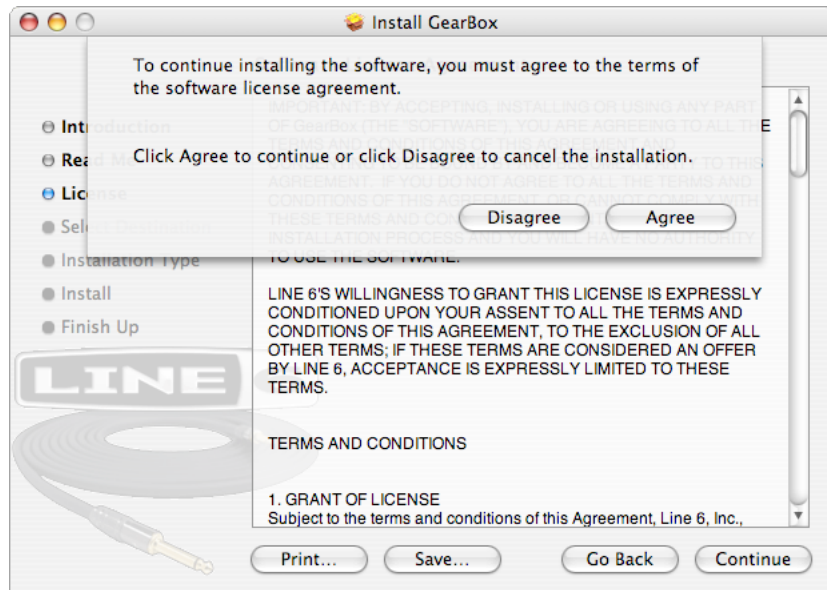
Install GearBox

To continue installing the software, you must agree to the terms of the software license agreement.

Click Agree to continue or click Disagree to cancel the installation.

Disagree Agree

Intr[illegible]
Rea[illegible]
Lic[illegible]
Sel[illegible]
Installation Type
Install
Finish Up

LINE

IMPORTANT: BY ACCEPTING, INSTALLING OR USING ANY PART OF GearBox (THE "SOFTWARE"), YOU ARE AGREEING TO ALL THE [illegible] AGREEMENT. IF YOU DO NOT AGREE TO ALL THE TERMS AND CONDITIONS OF THIS AGREEMENT, OR CANNOT COMPLY WITH THESE TERMS AND CO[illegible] INSTALLATION PROCESS AND YOU WILL HAVE NO AUTHORITY TO USE THE SOFTWARE.

LINE 6'S WILLINGNESS TO GRANT THIS LICENSE IS EXPRESSLY CONDITIONED UPON YOUR ASSENT TO ALL THE TERMS AND CONDITIONS OF THIS AGREEMENT, TO THE EXCLUSION OF ALL OTHER TERMS; IF THESE TERMS ARE CONSIDERED AN OFFER BY LINE 6, ACCEPTANCE IS EXPRESSLY LIMITED TO THESE TERMS.

TERMS AND CONDITIONS

1. GRANT OF LICENSE
Subject to the terms and conditions of this Agreement, Line 6, Inc.,

Print... Save... Go Back Continue